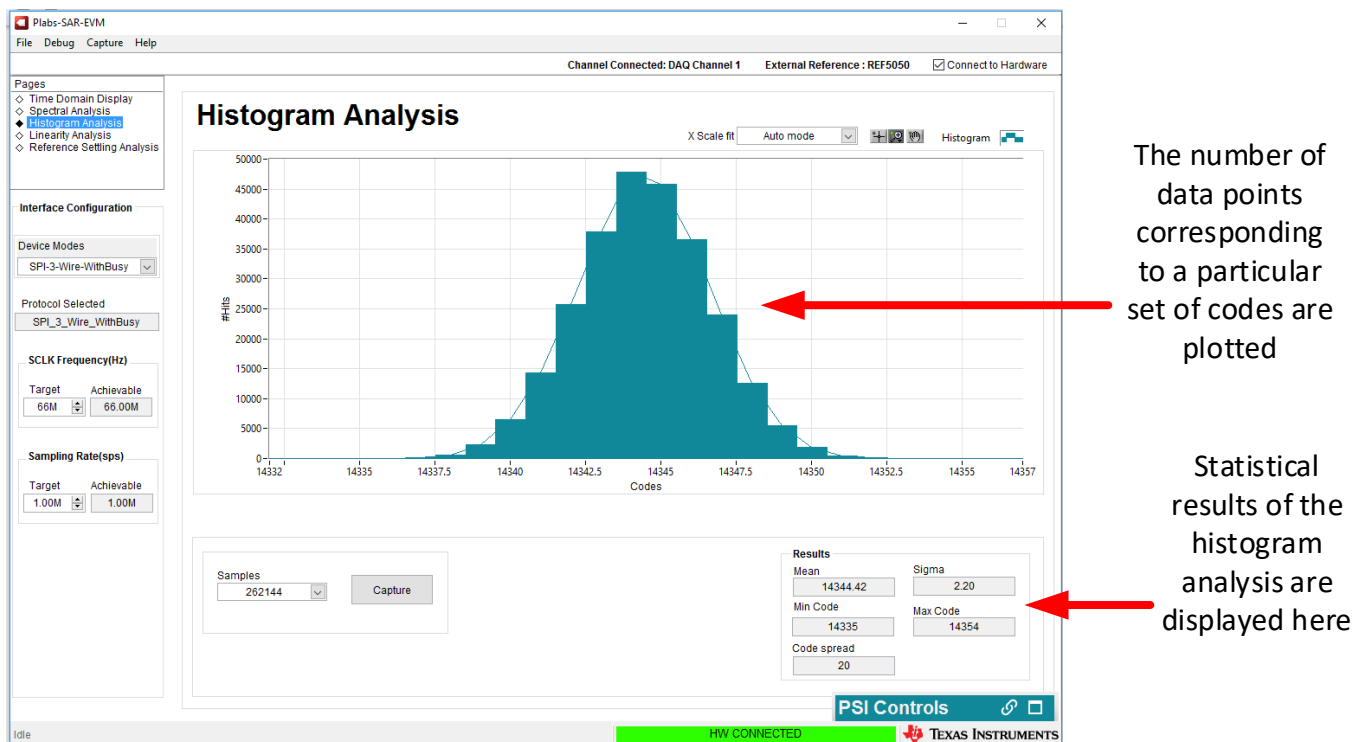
Plabs-SAR-EVM

File Debug Capture Help

Channel Connected: DAQ Channel 1 External Reference : REF5050 Connect to Hardware

Pages
◇ Time Domain Display
◇ Spectral Analysis
◆ Histogram Analysis
◇ Linearity Analysis
◇ Reference Settling Analysis

Interface Configuration

Device Modes
SPI-3-Wire-WithBusy

Protocol Selected
SPI_3_Wire_WithBusy

SCLK Frequency(Hz)
Target Achievable
66M 66.00M

Sampling Rate(sps)
Target Achievable
1.00M 1.00M

Histogram Analysis

X Scale fit Auto mode Histogram

50000
45000
40000
35000
30000
25000
20000
15000
10000
5000
0
#Hits

14332 14335 14337.5 14340 14342.5 14345 14347.5 14350 14352.5 14355 14357
Codes

Samples
262144

Capture

Results
Mean
14344.42
Sigma
2.20
Min Code
14335
Max Code
14354
Code spread
20

PSI Controls

Idle

HW CONNECTED

Texas Instruments

The number of data points corresponding to a particular set of codes are plotted

Statistical results of the histogram analysis are displayed here